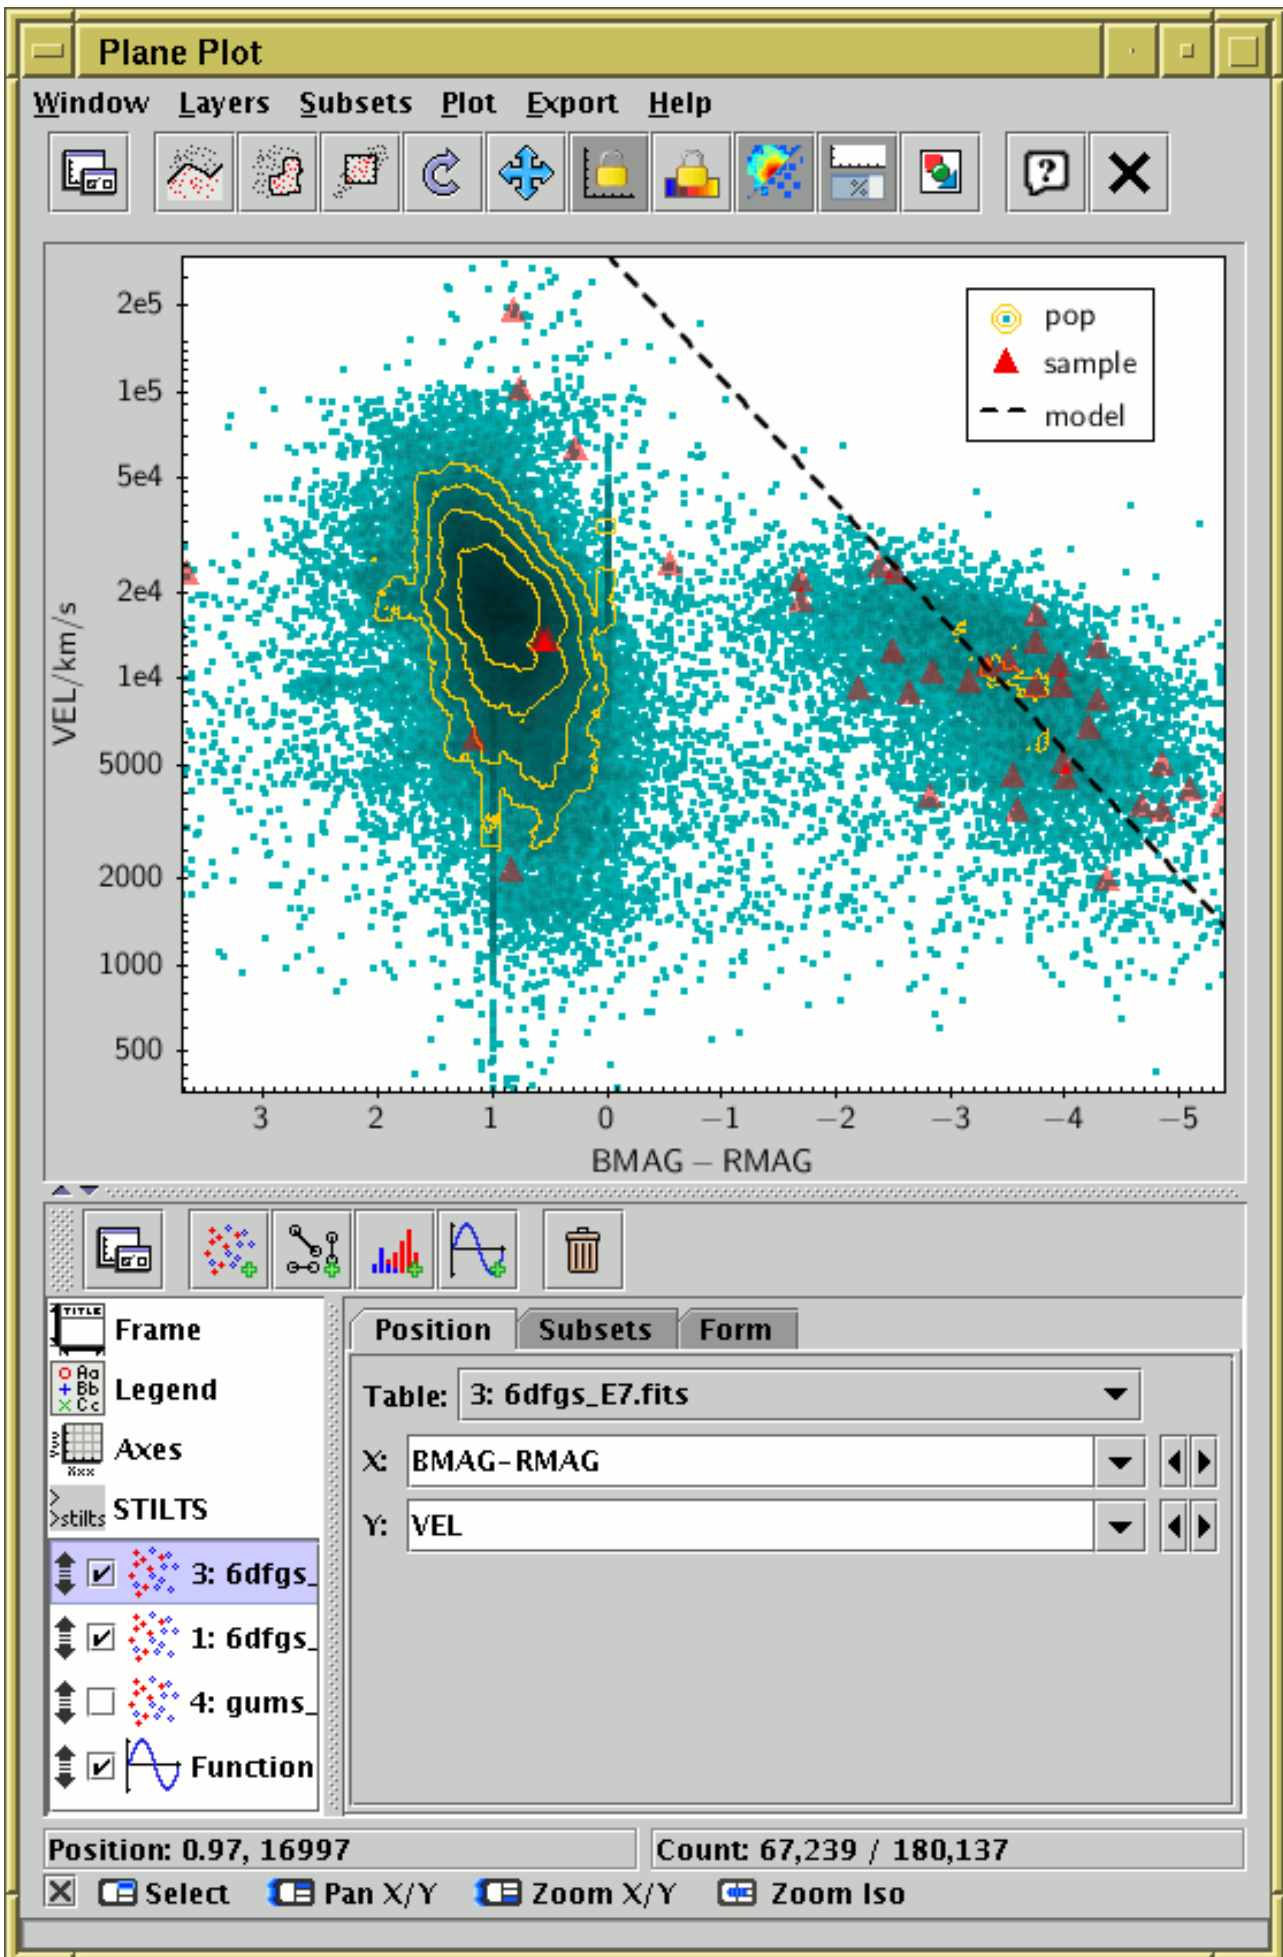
Plane Plot

Window Layers Subsets Plot Export Help

pop
sample
model

2e5
1e5
5e4
2e4
1e4
5000
2000
1000
500

VEL/km/s

3 2 1 0 −1 −2 −3 −4 −5

BMAG – RMAG

Frame
Legend
Axes
STILTS
3: 6dfgs_
1: 6dfgs_
4: gums_
Function

Position Subsets Form

Table: 3: 6dfgs_E7.fits
X: BMAG-RMAG
Y: VEL

Position: 0.97, 16997
Count: 67,239 / 180,137

Select Pan X/Y Zoom X/Y Zoom Iso